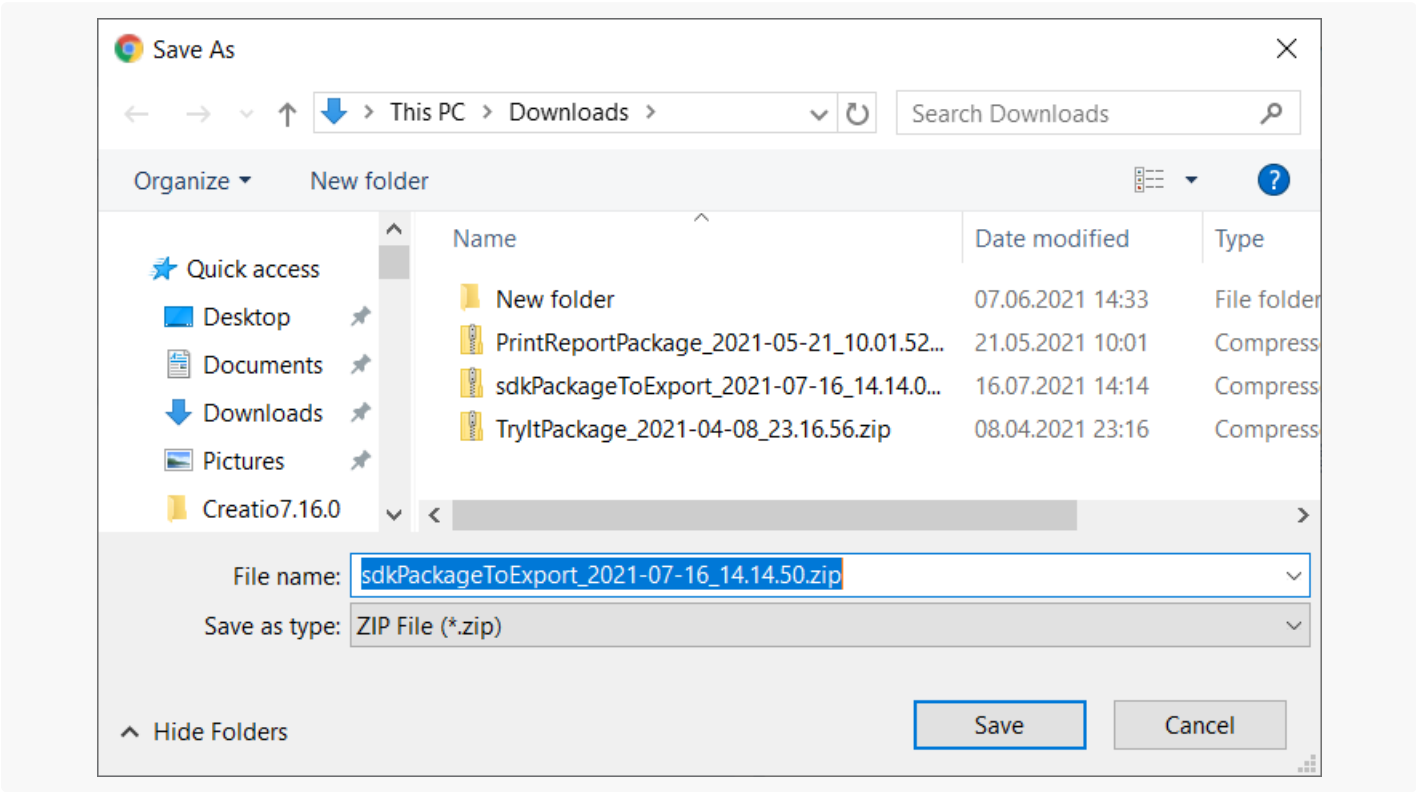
Save As

This PC > Downloads >

Search Downloads

Organize ▾ New folder

Quick access
Desktop
Documents
Downloads
Pictures
Creatio7.16.0

| Name | Date modified | Type |
|---|---|---|
| New folder | 07.06.2021 14:33 | File folder |
| PrintReportPackage_2021-05-21_10.01.52... | 21.05.2021 10:01 | Compress |
| sdkPackageToExport_2021-07-16_14.14.0... | 16.07.2021 14:14 | Compress |
| TryItPackage_2021-04-08_23.16.56.zip | 08.04.2021 23:16 | Compress |

File name: sdkPackageToExport_2021-07-16_14.14.50.zip

Save as type: ZIP File (*.zip)

Hide Folders

Save

Cancel